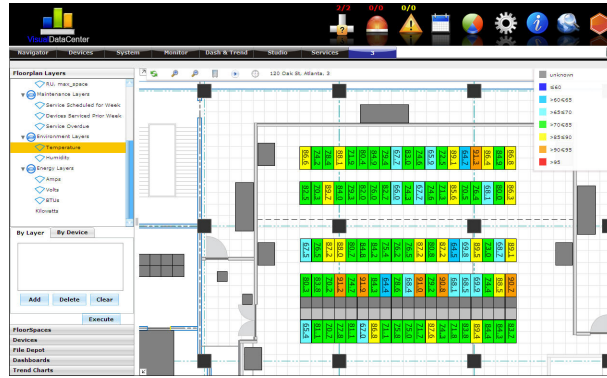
VisualDataCenter

2/2 0/0 0/0

Navigator Devices System Monitor Dash & Trend Studio Services 3

Floorplan Layers

RU: max_space
Maintenance Layers
Service Scheduled for Week
Devices Serviced Prior Week
Service Overdue
Environment Layers
Temperature
Humidity
Energy Layers
Amps
Volts
BTUs
Kilowatts

By Layer By Device

Add Delete Clear

Execute

FloorSpaces
Devices
File Depot
Dashboards
Trend Charts

120 Oak St, Atlanta, 3

Unknown
≤60
>60≤65
>65≤70
>70≤85
>85≤90
>90≤95
>95

86.5 74.2 82.8 88.1 82.8 84.9 66.9 67.7 75.3 65.9 89.1 75.7 82.5 82.8 86.8
84.5 70.3 89.7 84.0 72.0 89.7 69.6 66.0 71.2 70.3 73.6 88.1 80.1 84.9 86.3
67.5 76.5 82.2 88.0 80.4 74.8 83.9 80.5 81.6 82.3 74.3 89.3 89.5 86.9 88.1
65.1 87.6 68.3 87.1 83.5 89.4 76.9 83.0 71.0 65.3 90.8 84.2 88.8 78.8 77.5
83.3 83.8 91.3 88.6 81.6 78.5 64.3 83.3 67.7 88.3 68.1 88.8 68.3 88.5 90.5
65.4 81.1 70.1 71.8 77.5 71.4 86.0 80.6 83.8 81.8 76.3 78.2 69.3 79.8 73.6